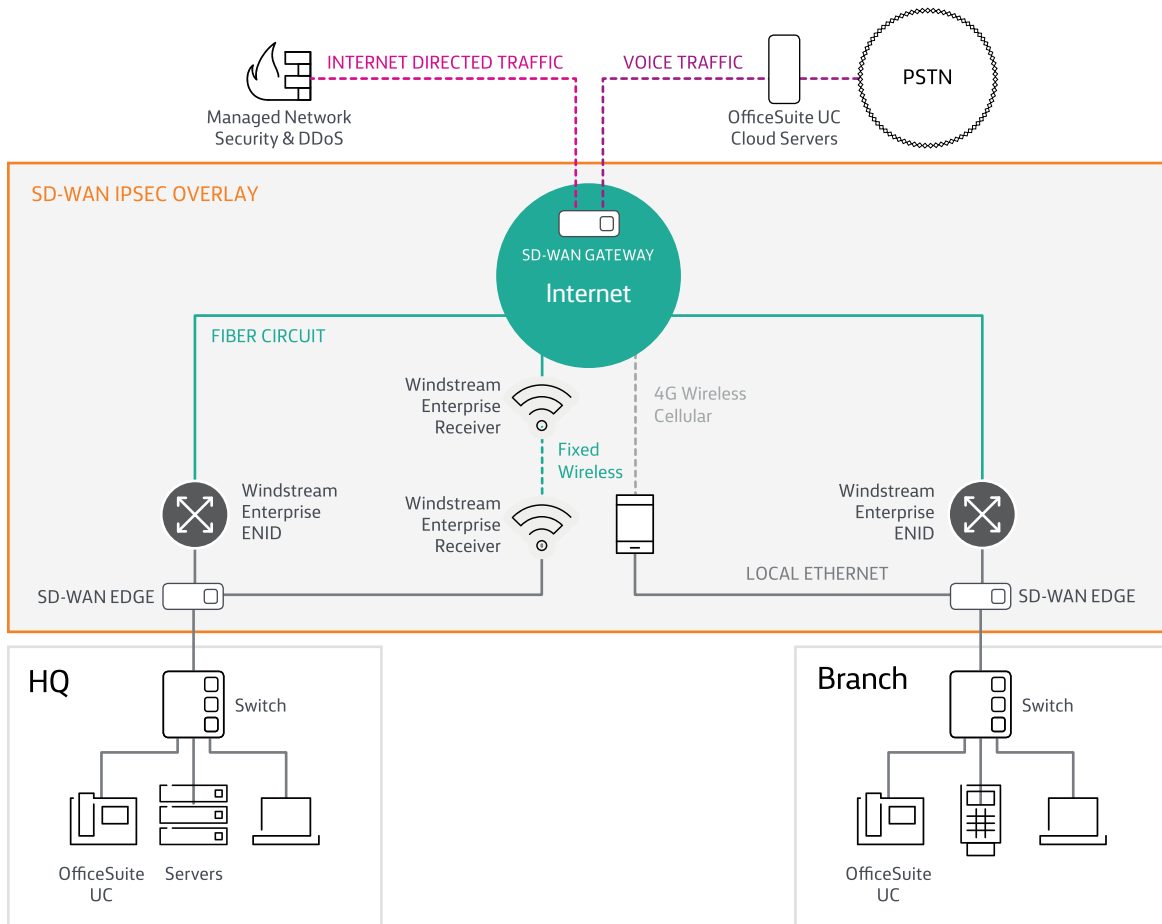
INTERNET DIRECTED TRAFFIC
VOICE TRAFFIC
PSTN
Managed Network Security & DDoS
OfficeSuite UC Cloud Servers
SD-WAN IPSEC OVERLAY
SD-WAN GATEWAY
Internet
FIBER CIRCUIT
Windstream Enterprise Receiver
4G Wireless Cellular
Fixed Wireless
Windstream Enterprise ENID
Windstream Enterprise Receiver
Windstream Enterprise ENID
LOCAL ETHERNET
SD-WAN EDGE
SD-WAN EDGE
HQ
Switch
Branch
Switch
OfficeSuite UC
Servers
OfficeSuite UC